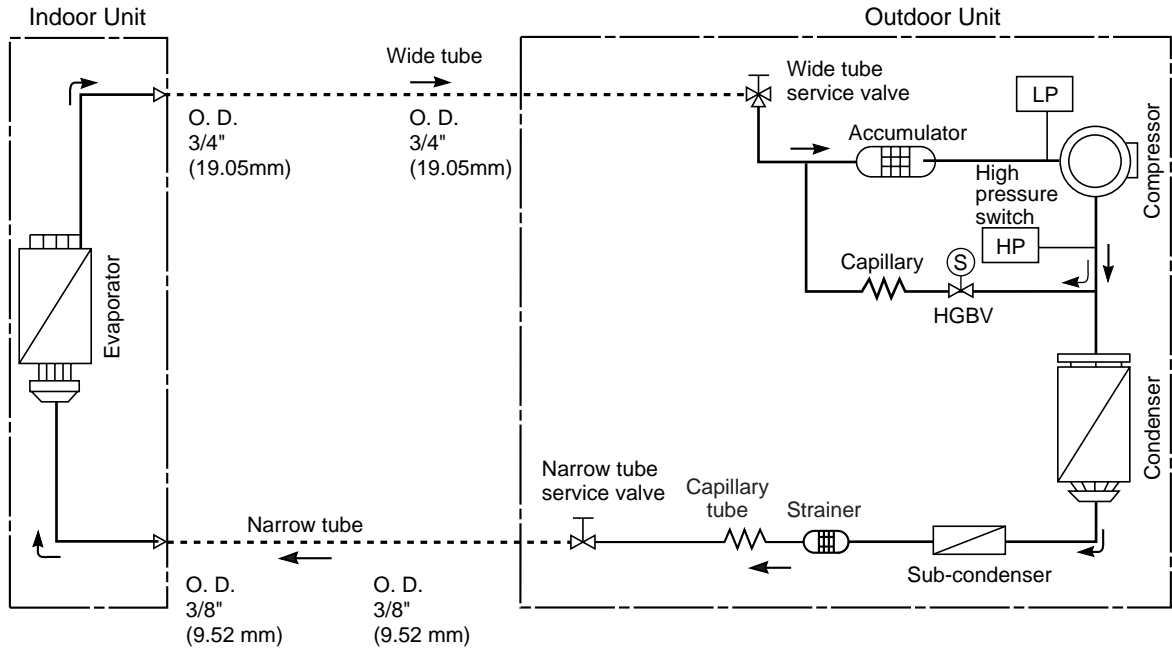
Indoor Unit

Outdoor Unit

Wide tube

Wide tube service valve

LP

O. D. 3/4" (19.05mm)

O. D. 3/4" (19.05mm)

Accumulator

High pressure switch

Compressor

HP

Evaporator

Capillary

S

HGBV

Condenser

Narrow tube service valve

Capillary tube

Strainer

Narrow tube

Sub-condenser

O. D. 3/8" (9.52 mm)

O. D. 3/8" (9.52 mm)